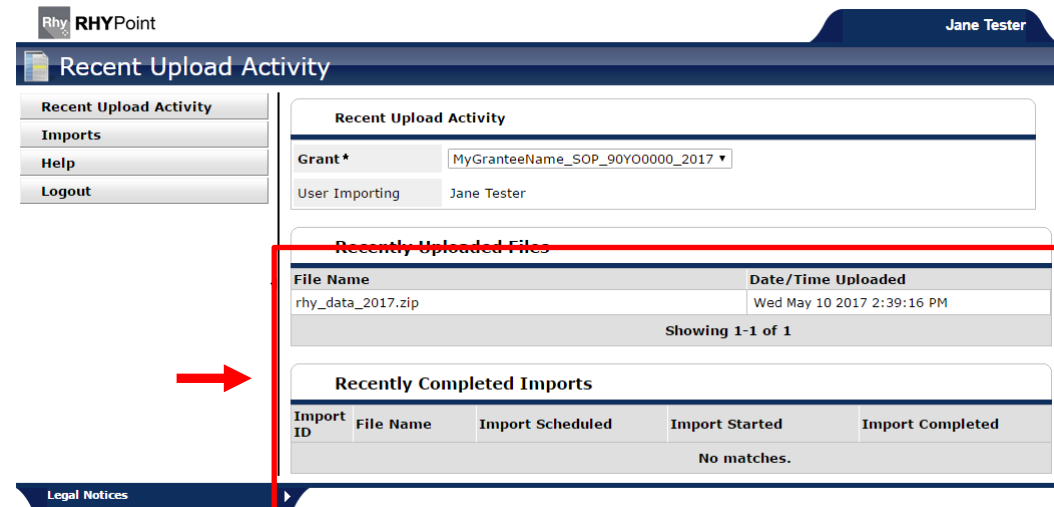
Rhy RHYPoint

Jane Tester

Recent Upload Activity

Recent Upload Activity
Imports
Help
Logout

Recent Upload Activity

| Grant* | MyGranteeName_SOP_90YO0000_2017 ▾ |
|---|---|
| User Importing | Jane Tester |

Recently Uploaded Files

| File Name | Date/Time Uploaded |
|---|---|
| rhy_data_2017.zip | Wed May 10 2017 2:39:16 PM |

Showing 1-1 of 1

Recently Completed Imports

| Import ID | File Name | Import Scheduled | Import Started | Import Completed |
|---|---|---|---|---|
| No matches. | | | | |

Legal Notices